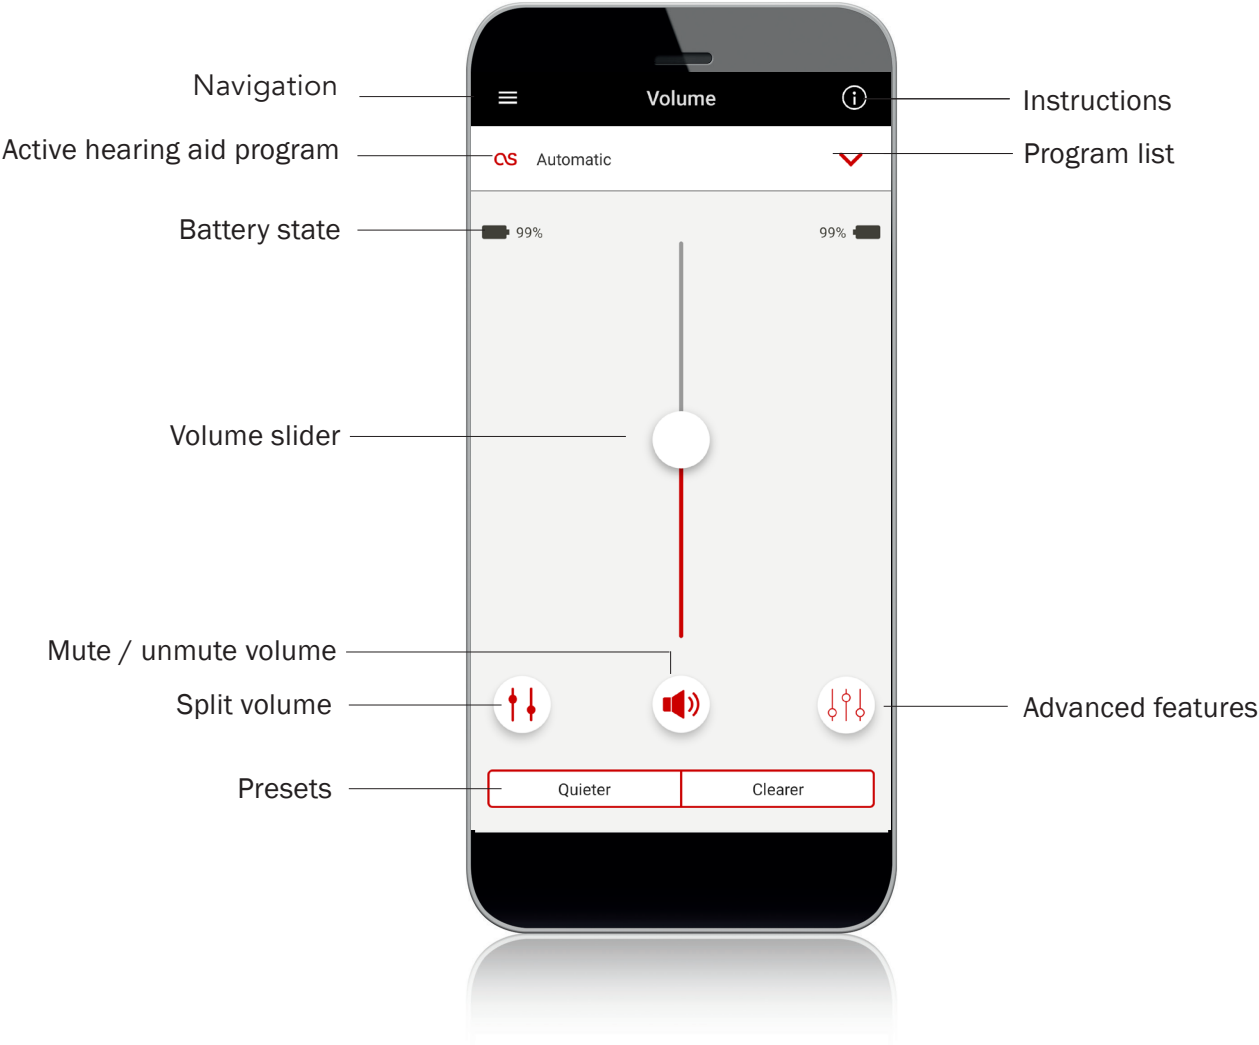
Navigation

Volume

Instructions

Active hearing aid program

Automatic

Program list

Battery state

99%

99%

Volume slider

Mute / unmute volume

Split volume

Advanced features

Presets

Quieter

Clearer